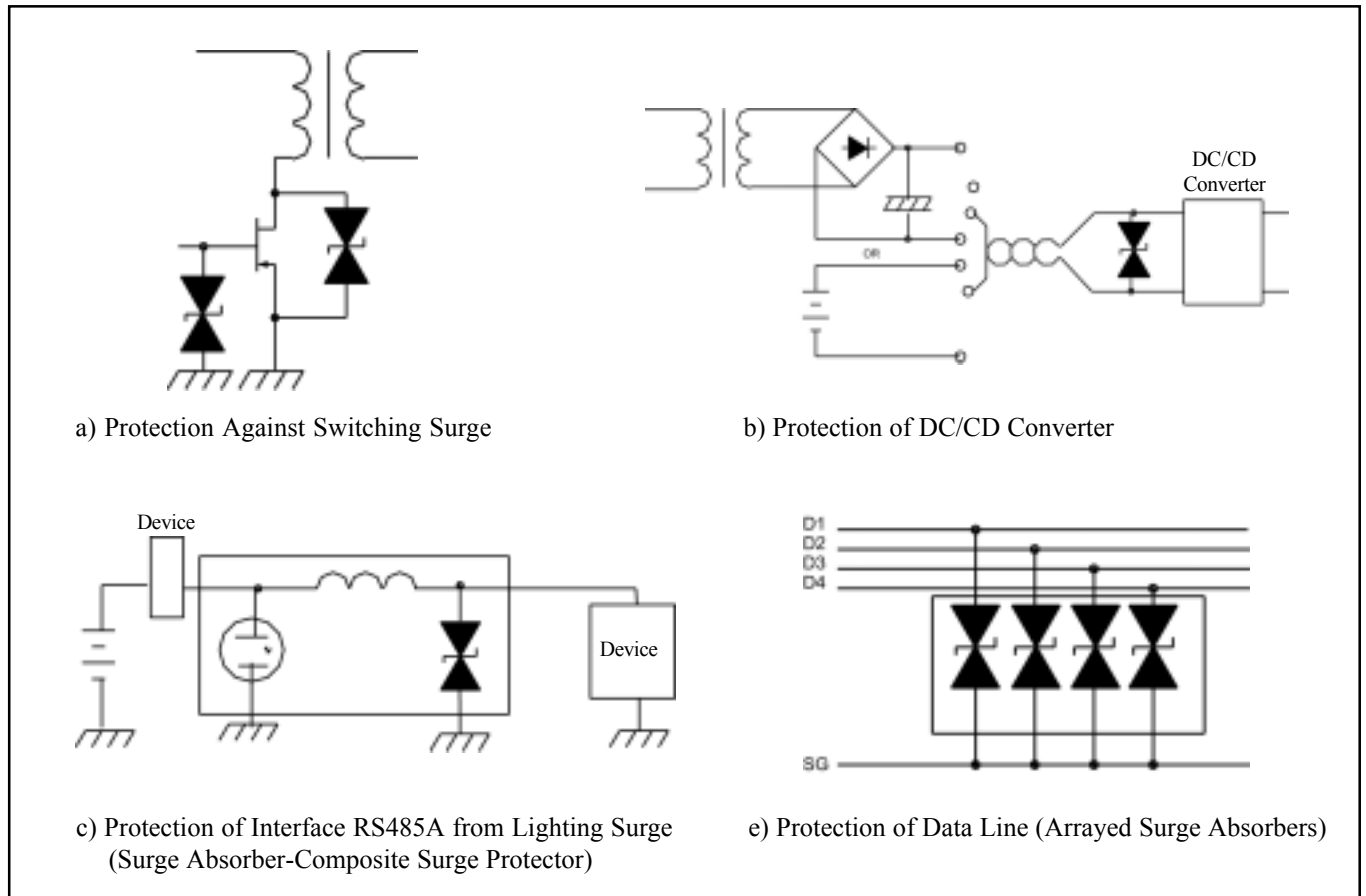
DC/CD Converter

OR

a) Protection Against Switching Surge

b) Protection of DC/CD Converter

Device

Device

D1
D2
D3
D4

SG

c) Protection of Interface RS485A from Lighting Surge (Surge Absorber-Composite Surge Protector)

e) Protection of Data Line (Arrayed Surge Absorbers)